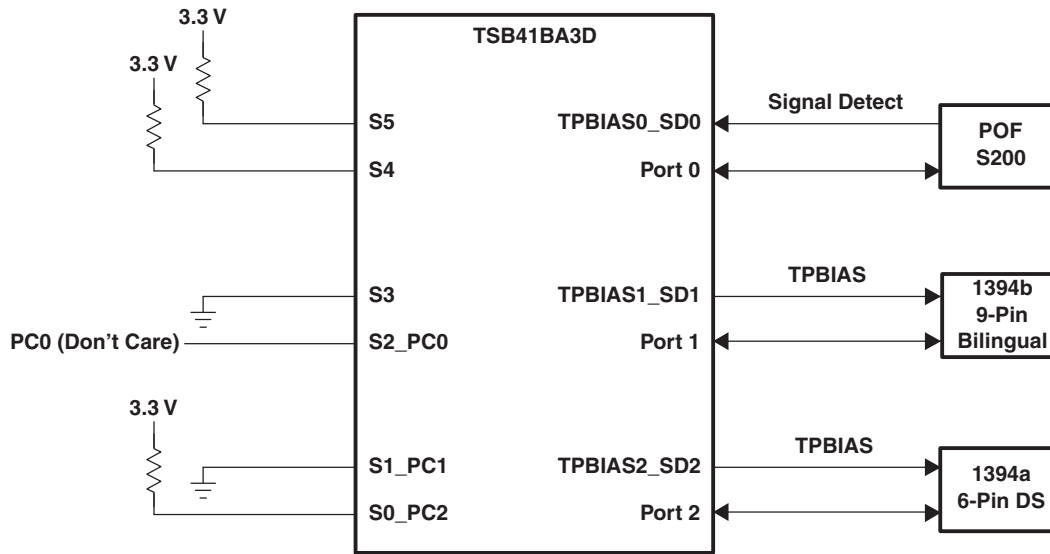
3.3 V
3.3 V
TSB41BA3D
S5
S4
TPBIAS0_SD0
Port 0
Signal Detect
POF
S200
S3
S2_PC0
PC0 (Don’t Care)
TPBIAS1_SD1
Port 1
TPBIAS
1394b
9-Pin
Bilingual
3.3 V
S1_PC1
S0_PC2
TPBIAS2_SD2
Port 2
TPBIAS
1394a
6-Pin DS